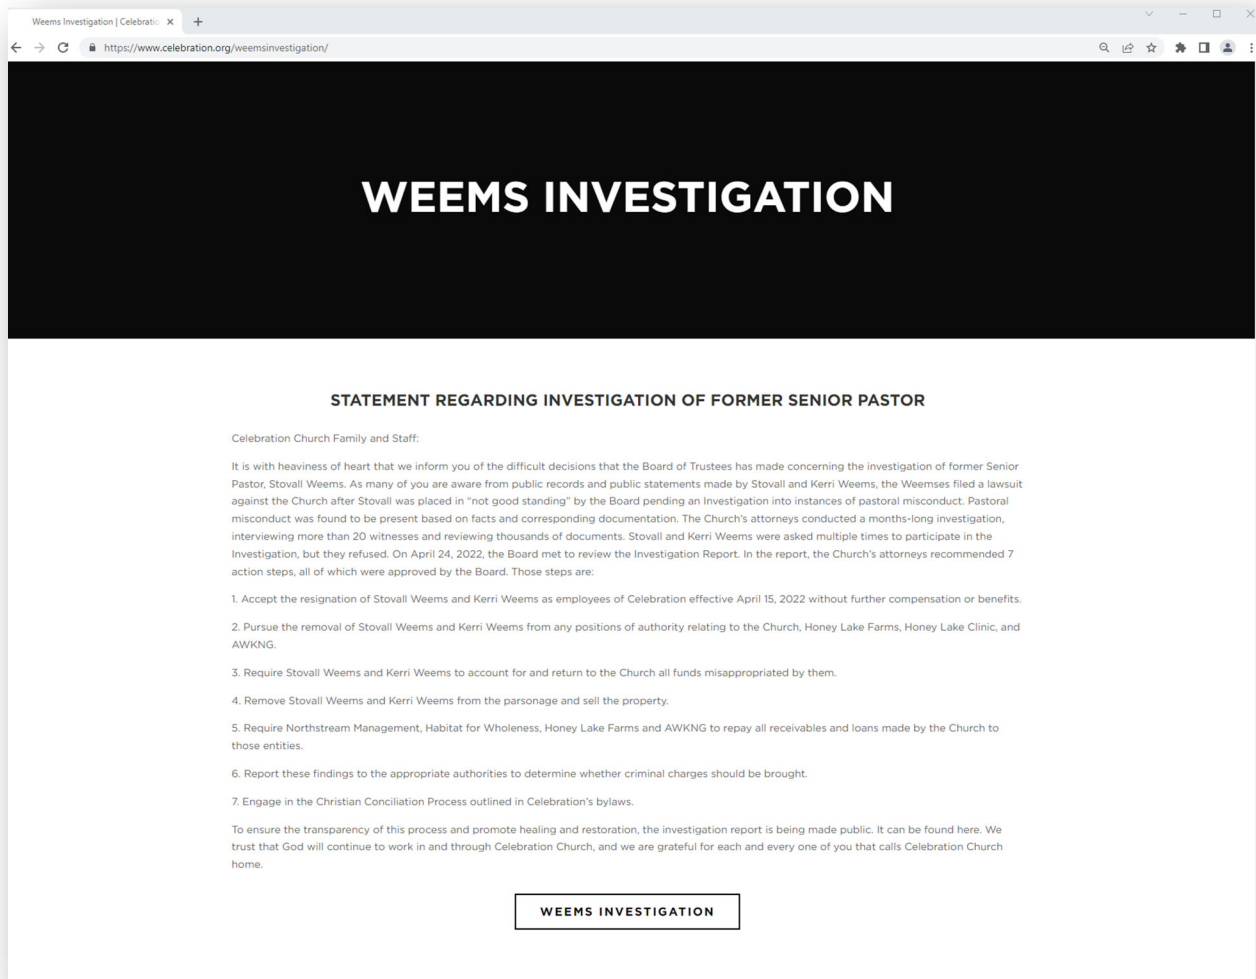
Weems Investigation | Celebratio ×

https://www.celebration.org/weemsinvestigation/

WEEMS INVESTIGATION

STATEMENT REGARDING INVESTIGATION OF FORMER SENIOR PASTOR

Celebration Church Family and Staff:

It is with heaviness of heart that we inform you of the difficult decisions that the Board of Trustees has made concerning the investigation of former Senior Pastor, Stovall Weems. As many of you are aware from public records and public statements made by Stovall and Kerri Weems, the Weemses filed a lawsuit against the Church after Stovall was placed in "not good standing" by the Board pending an Investigation into instances of pastoral misconduct. Pastoral misconduct was found to be present based on facts and corresponding documentation. The Church's attorneys conducted a months-long investigation, interviewing more than 20 witnesses and reviewing thousands of documents. Stovall and Kerri Weems were asked multiple times to participate in the Investigation, but they refused. On April 24, 2022, the Board met to review the Investigation Report. In the report, the Church's attorneys recommended 7 action steps, all of which were approved by the Board. Those steps are:

1. Accept the resignation of Stovall Weems and Kerri Weems as employees of Celebration effective April 15, 2022 without further compensation or benefits.

2. Pursue the removal of Stovall Weems and Kerri Weems from any positions of authority relating to the Church, Honey Lake Farms, Honey Lake Clinic, and AWKNG.

3. Require Stovall Weems and Kerri Weems to account for and return to the Church all funds misappropriated by them.

4. Remove Stovall Weems and Kerri Weems from the parsonage and sell the property.

5. Require Northstream Management, Habitat for Wholeness, Honey Lake Farms and AWKNG to repay all receivables and loans made by the Church to those entities.

6. Report these findings to the appropriate authorities to determine whether criminal charges should be brought.

7. Engage in the Christian Conciliation Process outlined in Celebration's bylaws.

To ensure the transparency of this process and promote healing and restoration, the investigation report is being made public. It can be found here. We trust that God will continue to work in and through Celebration Church, and we are grateful for each and every one of you that calls Celebration Church home.

WEEMS INVESTIGATION